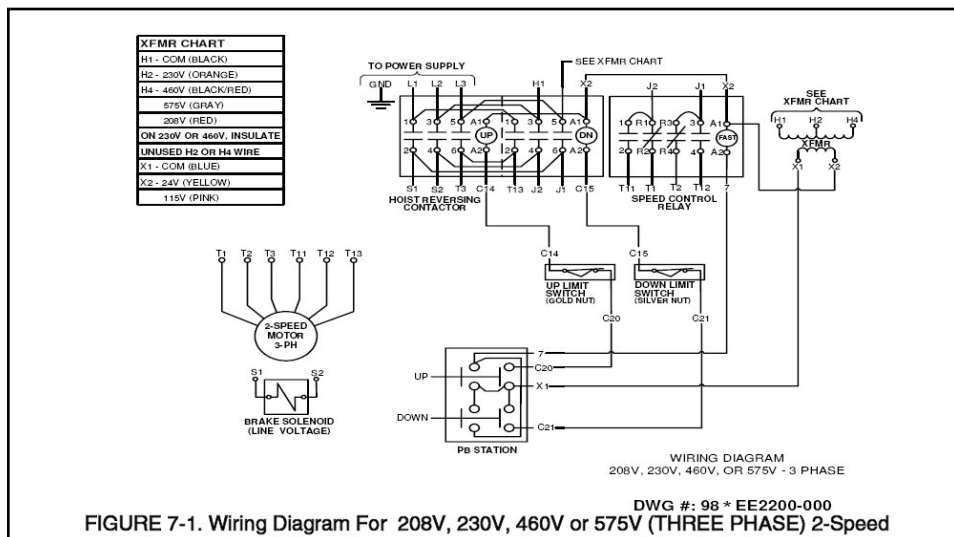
| XFMR CHART |
|---|
| H1 - COM (BLACK) |
| H2 - 230V (ORANGE) |
| H4 - 460V (BLACK/RED) |
| 575V (GRAY) |
| 208V (RED) |
| ON 230V OR 460V, INSULATE |
| UNUSED H2 OR H4 WIRE |
| X1 - COM (BLUE) |
| X2 - 24V (YELLOW) |
| 115V (PINK) |

TO POWER SUPPLY

GND L1 L2 L3 H1 X2 J2 J1 X2

SEE XFMR CHART

1 3 5 A1 UP 1 3 5 A1 DN

2 4 6 A2 2 4 6 A2

S1 S2 T3 C14 T13 J2 J1 C15

HOIST REVERSING CONTACTOR

1 R1 R3 3 A1 FAST

2 R2 R4 4 A2

T11 T1 T2 T12 7

SPEED CONTROL RELAY

SEE XFMR CHART

H1 H2 H4

XFMR

X1 X2

C14 C15

UP LIMIT SWITCH (GOLD NUT)

DOWN LIMIT SWITCH (SILVER NUT)

C20 C21

T1 T2 T3 T11 T12 T13

2-SPEED MOTOR 3-PH

S1 S2

BRAKE SOLENOID (LINE VOLTAGE)

7

UP

C20

X1

DOWN

C21

PB STATION

WIRING DIAGRAM
208V, 230V, 460V, OR 575V - 3 PHASE

DWG #: 98 * EE2200-000

FIGURE 7-1. Wiring Diagram For 208V, 230V, 460V or 575V (THREE PHASE) 2-Speed